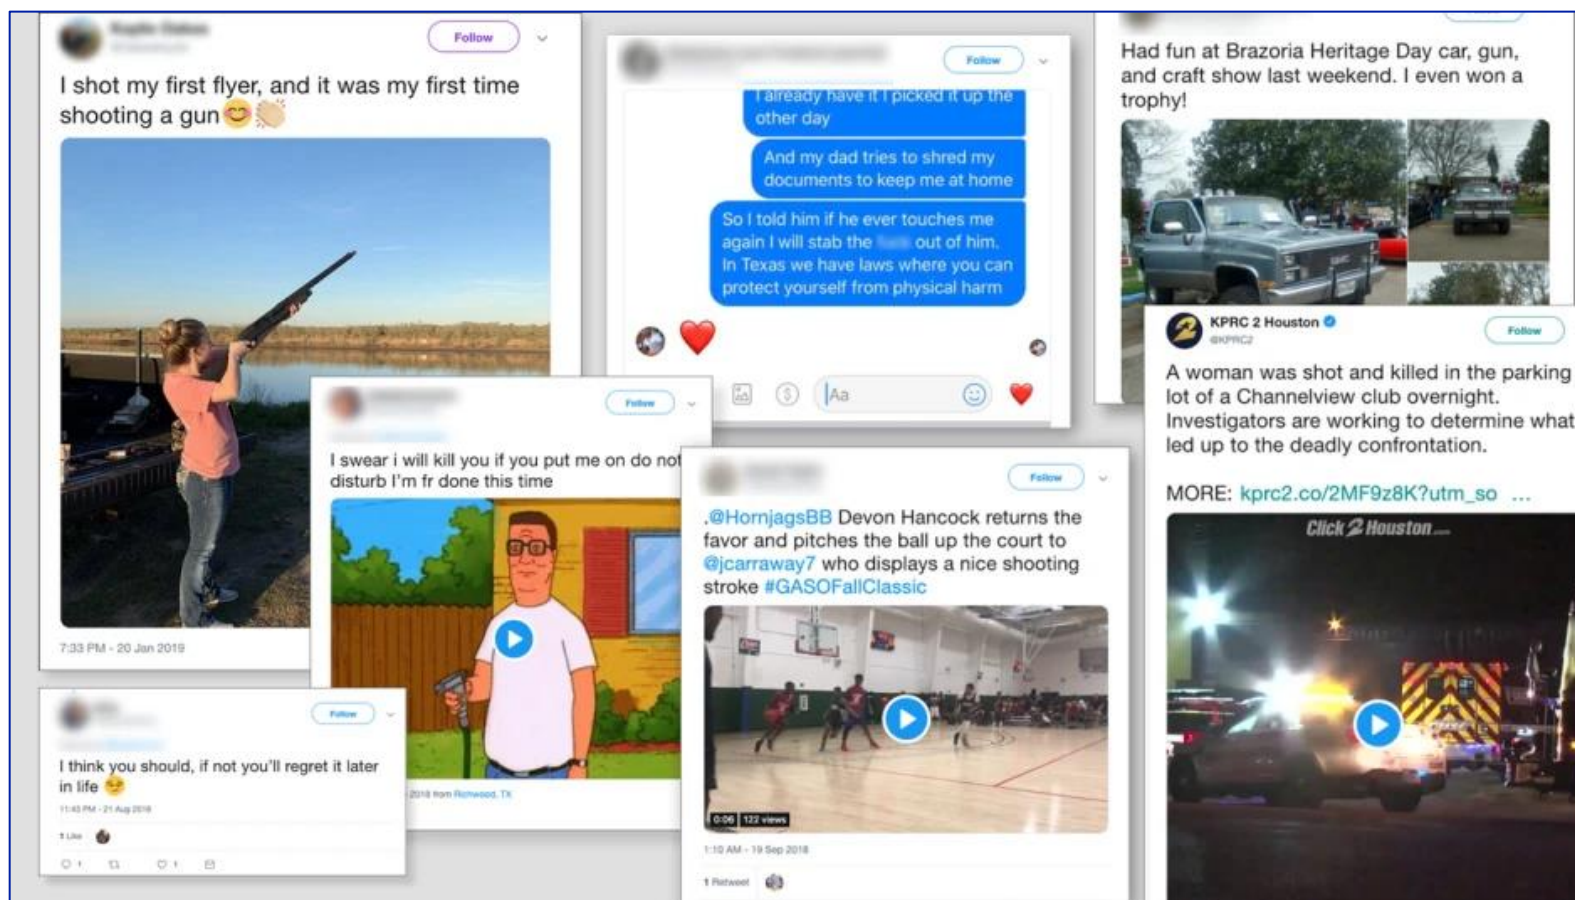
Follow

I shot my first flyer, and it was my first time shooting a gun😊👏

7:33 PM - 20 Jan 2019

Follow

I already have it I picked it up the other day

And my dad tries to shred my documents to keep me at home

So I told him if he ever touches me again I will stab the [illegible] out of him. In Texas we have laws where you can protect yourself from physical harm

Aa

Had fun at Brazoria Heritage Day car, gun, and craft show last weekend. I even won a trophy!

KPRC 2 Houston
@KPRC2

Follow

A woman was shot and killed in the parking lot of a Channelview club overnight. Investigators are working to determine what led up to the deadly confrontation.

MORE: kprc2.co/2MF9z8K?utm_so ...

Click 2 Houston

Follow

I swear i will kill you if you put me on do not disturb I'm fr done this time

2018 from Richwood, TX

Follow

.@HornjagsBB Devon Hancock returns the favor and pitches the ball up the court to @jcarraway7 who displays a nice shooting stroke #GASOFallClassic

0:06 122 views

1:10 AM - 19 Sep 2018

1 Retweet

Follow

I think you should, if not you'll regret it later in life 😏

11:45 PM - 21 Aug 2018

1 Like

1 1